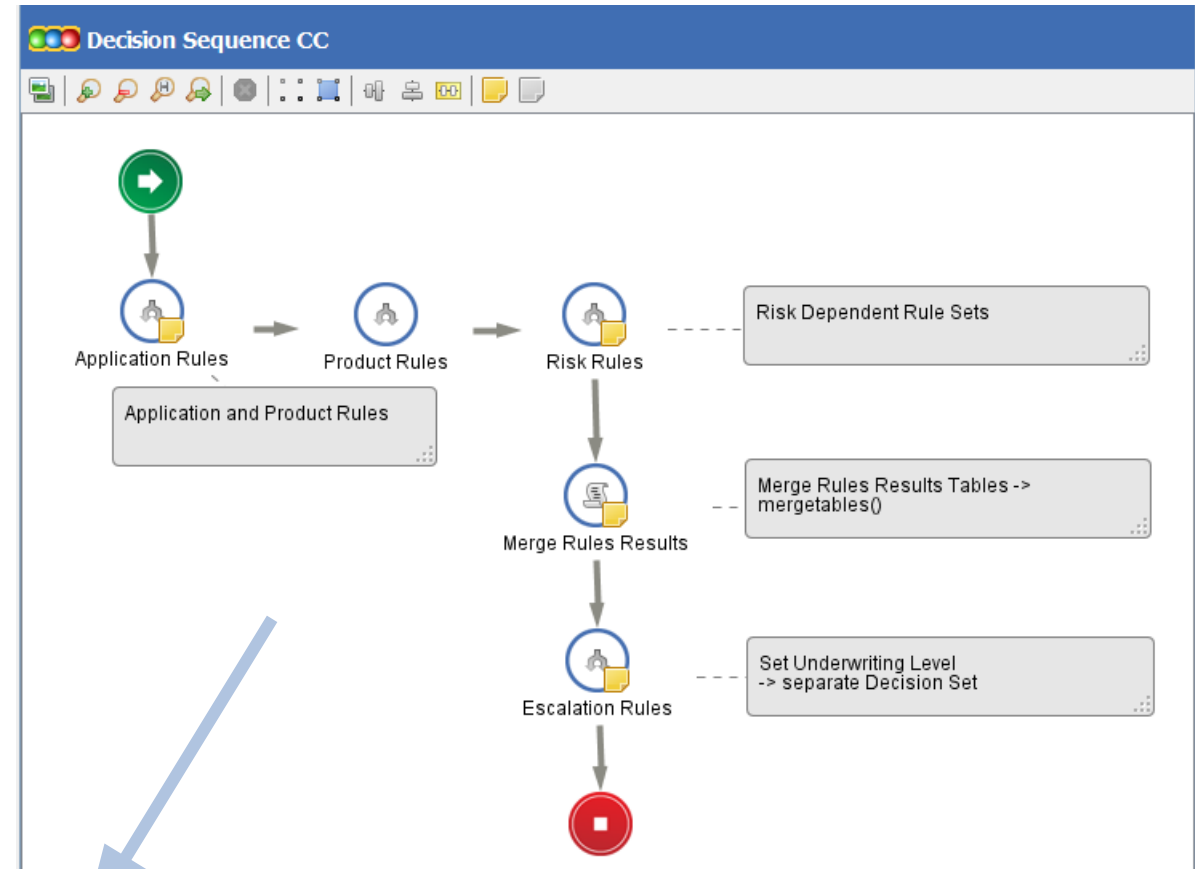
Decision Sequence CC

Application Rules

Product Rules

Risk Rules

Risk Dependent Rule Sets

Application and Product Rules

Merge Rules Results Tables -> mergetables()

Merge Rules Results

Set Underwriting Level
-> separate Decision Set

Escalation Rules